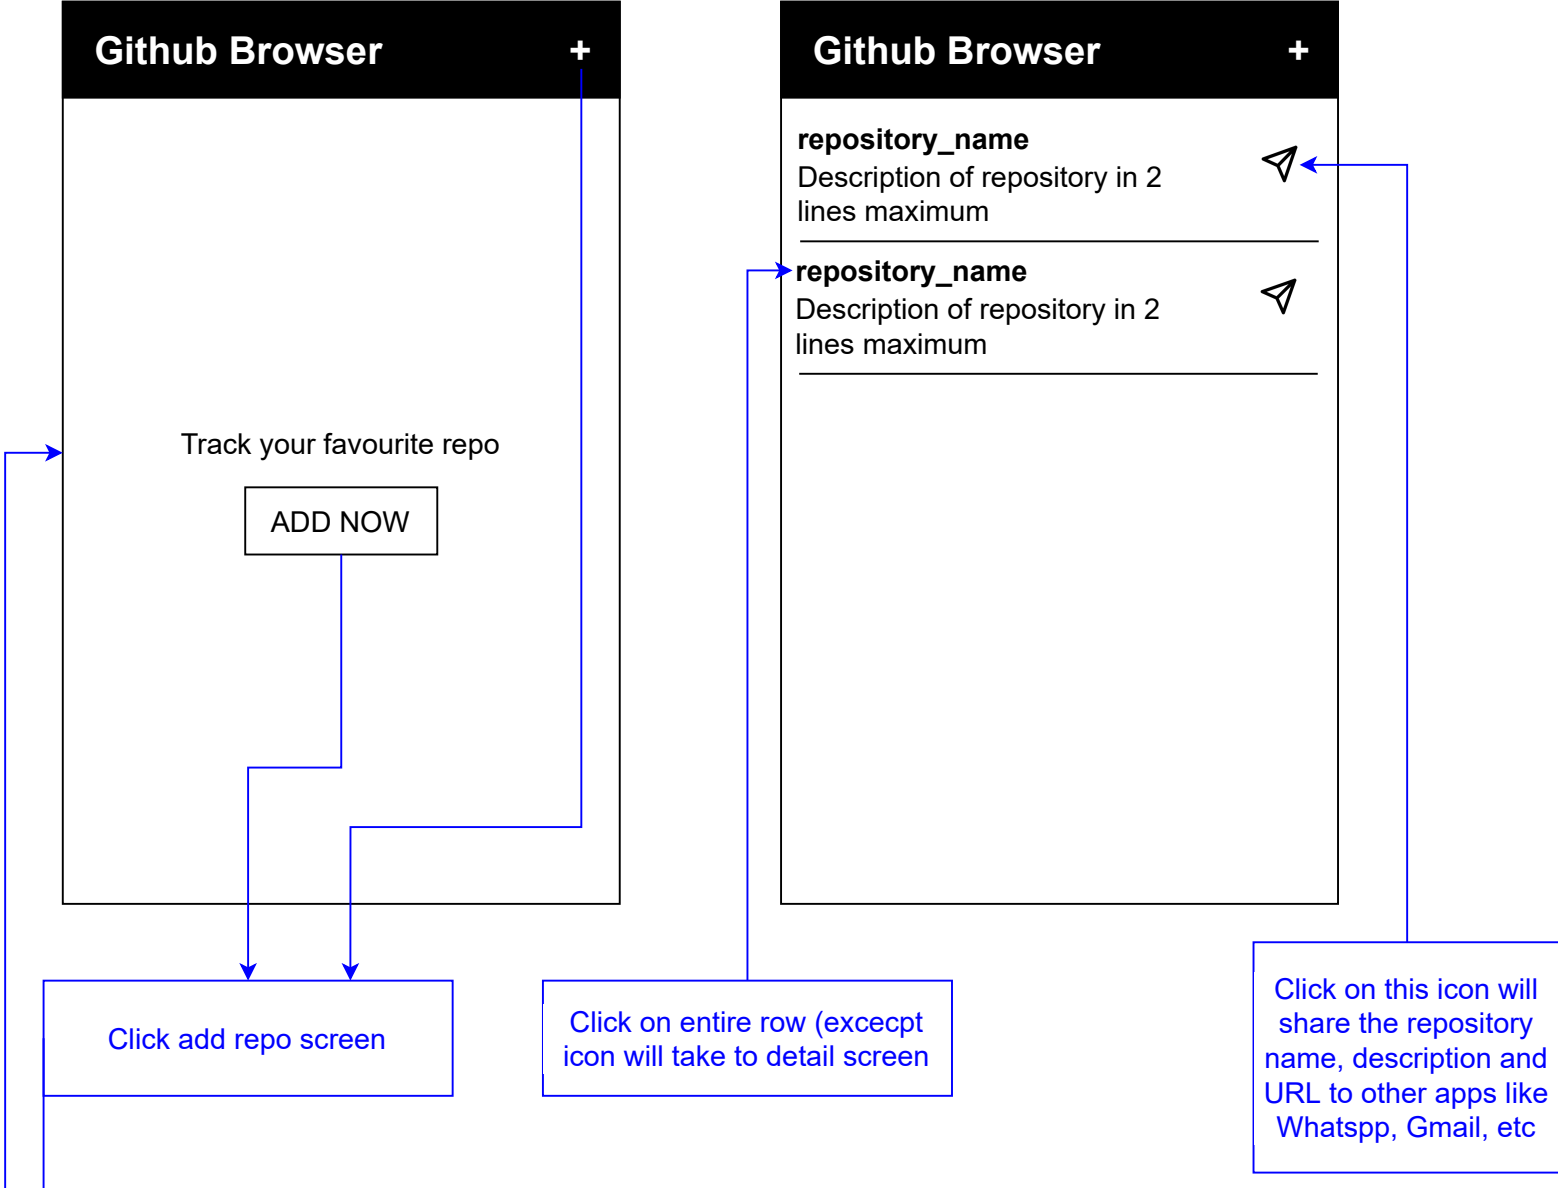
Github Browser +

Track your favourite repo

ADD NOW

Github Browser +

repository_name
Description of repository in 2 lines maximum

repository_name
Description of repository in 2 lines maximum

Click add repo screen

Click on entire row (excecpt icon will take to detail screen

Click on this icon will share the repository name, description and URL to other apps like Whatspp, Gmail, etc